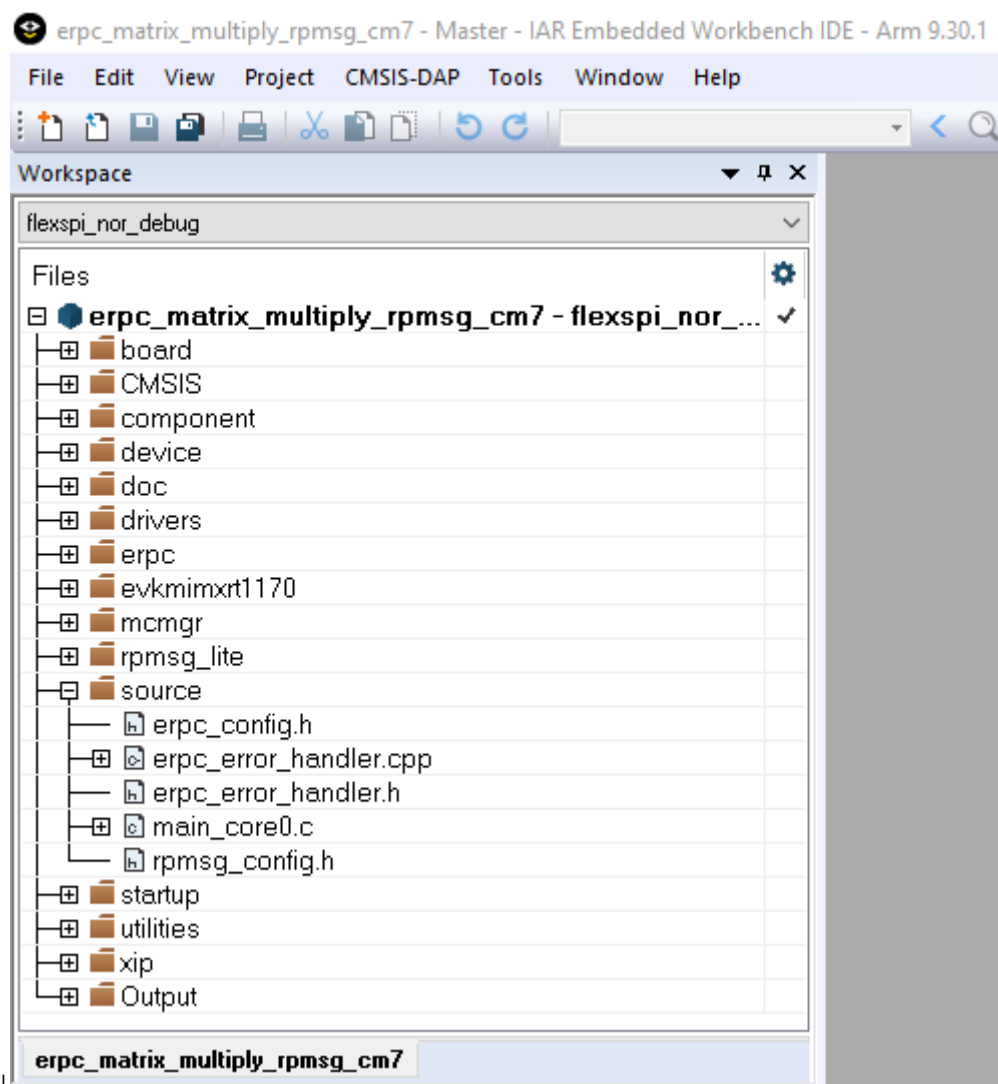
erpc_matrix_multiply_rpmsg_cm7 - Master - IAR Embedded Workbench IDE - Arm 9.30.1

File Edit View Project CMSIS-DAP Tools Window Help

Workspace

flexspi_nor_debug

Files

erpc_matrix_multiply_rpmsg_cm7 - flexspi_nor_...
board
CMSIS
component
device
doc
drivers
erpc
evkmimxrt1170
mcmgr
rpmsg_lite
source
erpc_config.h
erpc_error_handler.cpp
erpc_error_handler.h
main_core0.c
rpmsg_config.h
startup
utilities
xip
Output

erpc_matrix_multiply_rpmsg_cm7